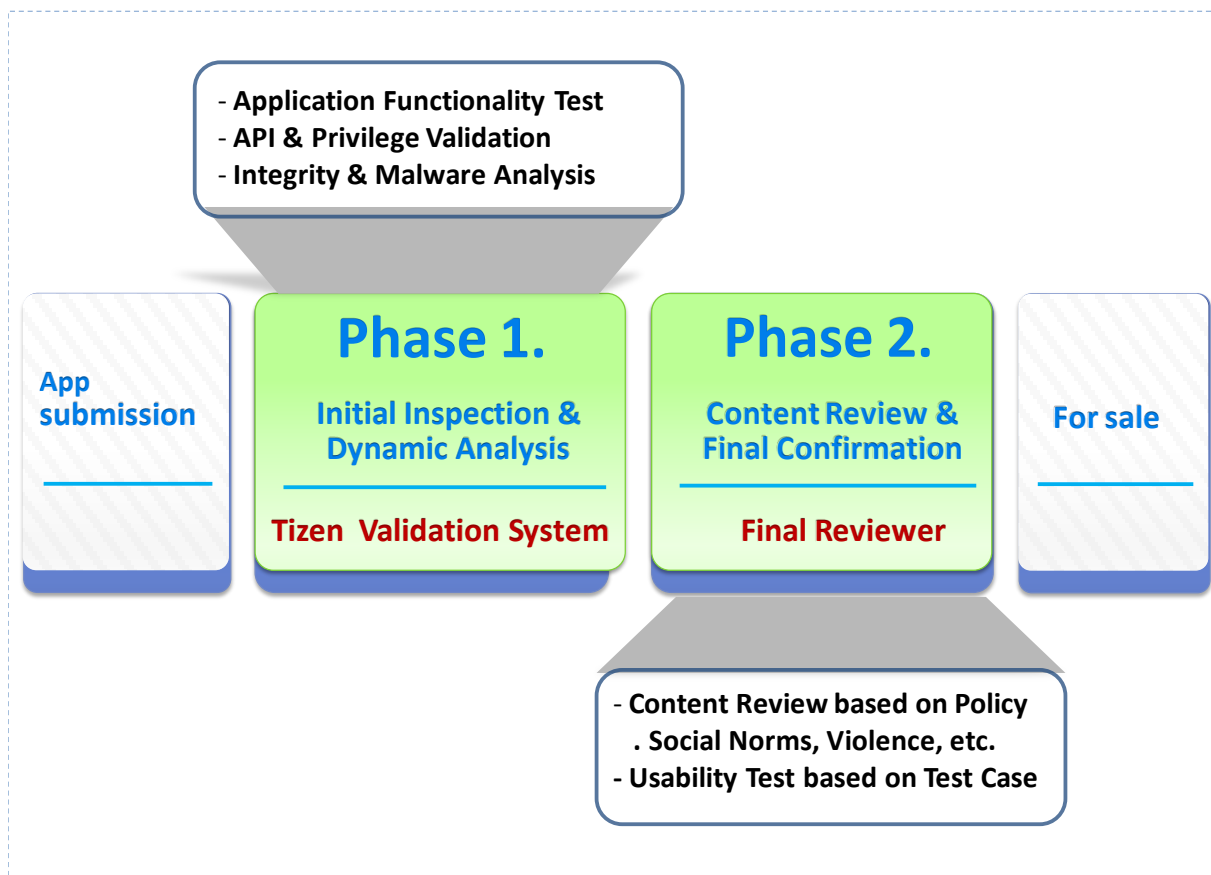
- Application Functionality Test
- API & Privilege Validation
- Integrity & Malware Analysis

App submission

Phase 1.

Initial Inspection & Dynamic Analysis

Tizen Validation System

Phase 2.

Content Review & Final Confirmation

Final Reviewer

For sale

- Content Review based on Policy
. Social Norms, Violence, etc.
- Usability Test based on Test Case